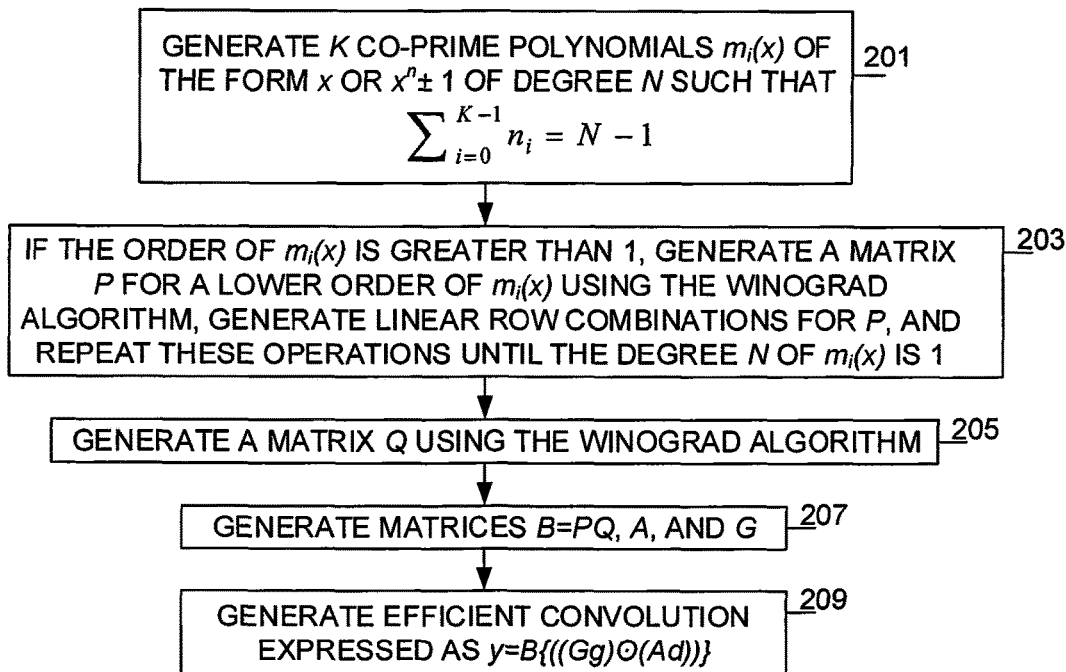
GENERATE $K$ CO-PRIME POLYNOMIALS $m_i(x)$ OF THE FORM $x$ OR $x^n \pm 1$ OF DEGREE $N$ SUCH THAT $\sum_{i=0}^{K-1} n_i = N - 1$

201

IF THE ORDER OF $m_i(x)$ IS GREATER THAN 1, GENERATE A MATRIX $P$ FOR A LOWER ORDER OF $m_i(x)$ USING THE WINOGRAD ALGORITHM, GENERATE LINEAR ROW COMBINATIONS FOR $P$, AND REPEAT THESE OPERATIONS UNTIL THE DEGREE $N$ OF $m_i(x)$ IS 1

203

GENERATE A MATRIX $Q$ USING THE WINOGRAD ALGORITHM

205

GENERATE MATRICES $B=PQ$, $A$, AND $G$

207

GENERATE EFFICIENT CONVOLUTION EXPRESSED AS $y=B\{((Gg)\Theta(Ad))\}$

209